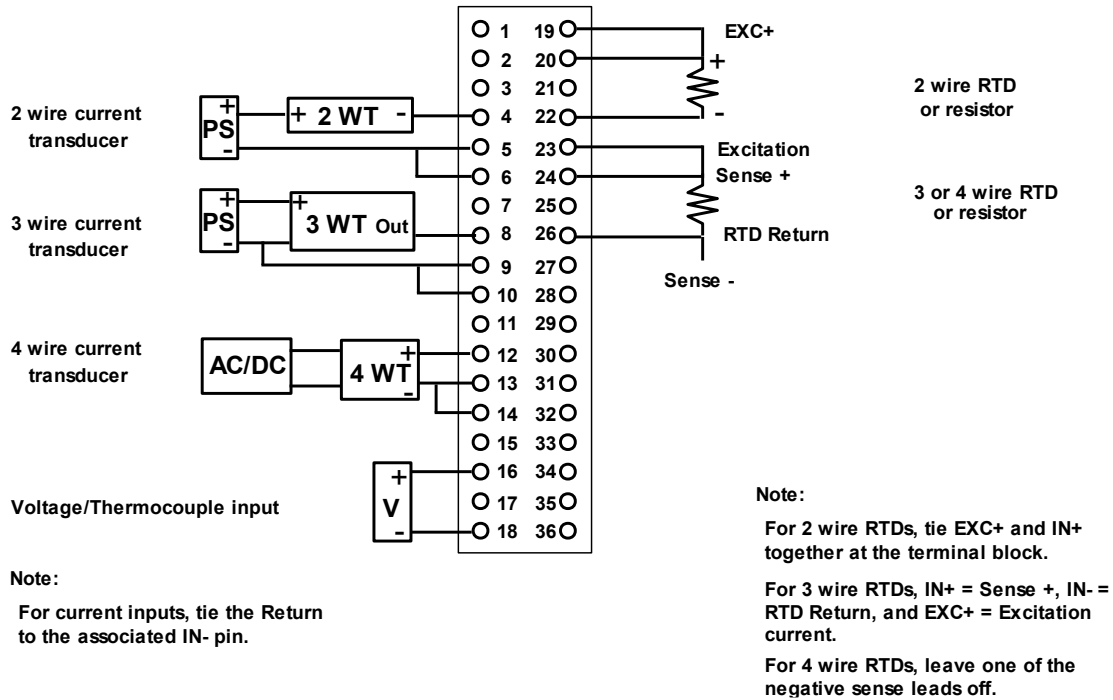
1 19
2 20
3 21
4 22
5 23
6 24
7 25
8 26
9 27
10 28
11 29
12 30
13 31
14 32
15 33
16 34
17 35
18 36

EXC+
+
-
2 wire RTD or resistor

Excitation
Sense +
RTD Return
Sense -
3 or 4 wire RTD or resistor

2 wire current transducer
+
PS
-
+ 2 WT -

3 wire current transducer
+
PS
-
+
3 WT Out

4 wire current transducer
AC/DC
4 WT
+
-

Voltage/Thermocouple input
+
V
-

Note:

For current inputs, tie the Return to the associated IN- pin.

Note:

For 2 wire RTDs, tie EXC+ and IN+ together at the terminal block.

For 3 wire RTDs, IN+ = Sense +, IN- = RTD Return, and EXC+ = Excitation current.

For 4 wire RTDs, leave one of the negative sense leads off.